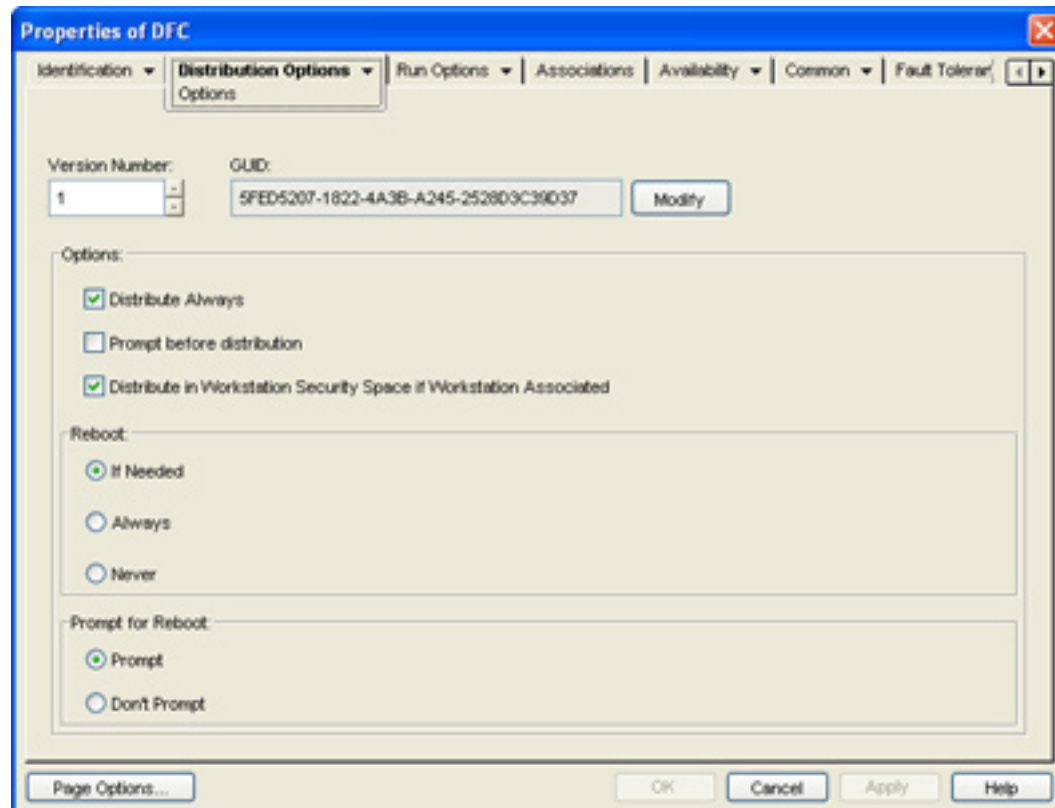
Properties of DFC

Identification ▾ | Distribution Options ▾ | Run Options ▾ | Associations | Availability ▾ | Common ▾ | Fault Toleran

Options

Version Number:
1

GUID:
5FED5207-1822-4A3B-A245-2528D3C39D37

Modify

Options:

Distribute Always

Prompt before distribution

Distribute in Workstation Security Space if Workstation Associated

Reboot:

If Needed

Always

Never

Prompt for Reboot:

Prompt

Don't Prompt

Page Options...

OK

Cancel

Apply

Help